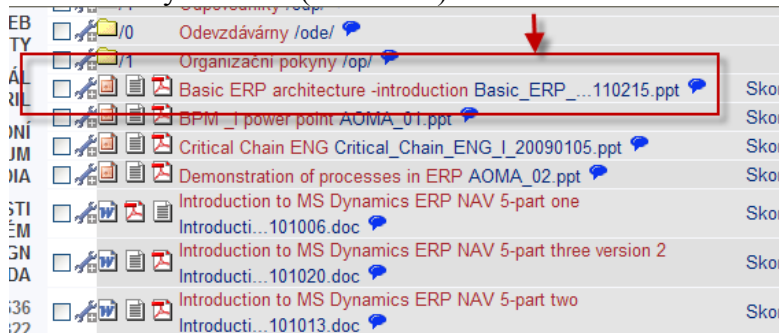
EB TY
ÁL RIL
ONÍ UM DIA
STI ÉM GN DA
36 22

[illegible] /op/
/0 Odevzdávárny /ode/
/1 Organizační pokyny /op/
Basic ERP architecture -introduction Basic_ERP_...110215.ppt Skor
BPM _I power point AOMA_01.ppt Skor
Critical Chain ENG Critical_Chain_ENG_I_20090105.ppt Skor
Demonstration of processes in ERP AOMA_02.ppt Skor
Introduction to MS Dynamics ERP NAV 5-part one Introducti...101006.doc Skor
Introduction to MS Dynamics ERP NAV 5-part three version 2 Introducti...101020.doc Sko
Introduction to MS Dynamics ERP NAV 5-part two Introducti...101013.doc Sko